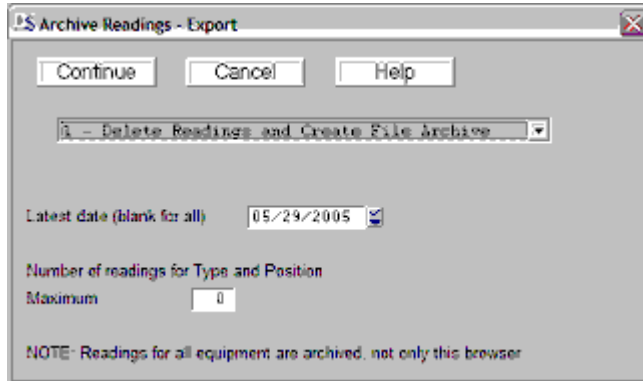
Archive Readings - Export

Continue

Cancel

Help

1 - Delete Readings and Create File Archive

Latest date (blank for all)

05/29/2005

Number of readings for Type and Position

Maximum

0

NOTE: Readings for all equipment are archived, not only this browser